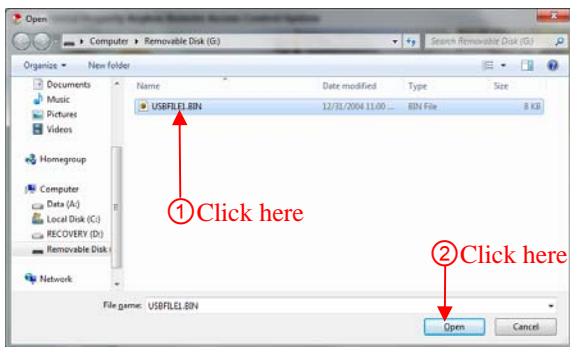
Open

Computer ▸ Removable Disk (G:)

Search Removable Disk (G:)

Organize ▾ New folder

Documents
Music
Pictures
Videos

Homegroup

Computer
Data (A:)
Local Disk (C:)
RECOVERY (D:)
Removable Disk (

Network

| Name | Date modified | Type | Size |
|---|---|---|---|
| USBFILE1.BIN | 12/31/2004 11:00 ... | BIN File | 8 KB |

① Click here

② Click here

File name: USBFILE1.BIN

Open

Cancel